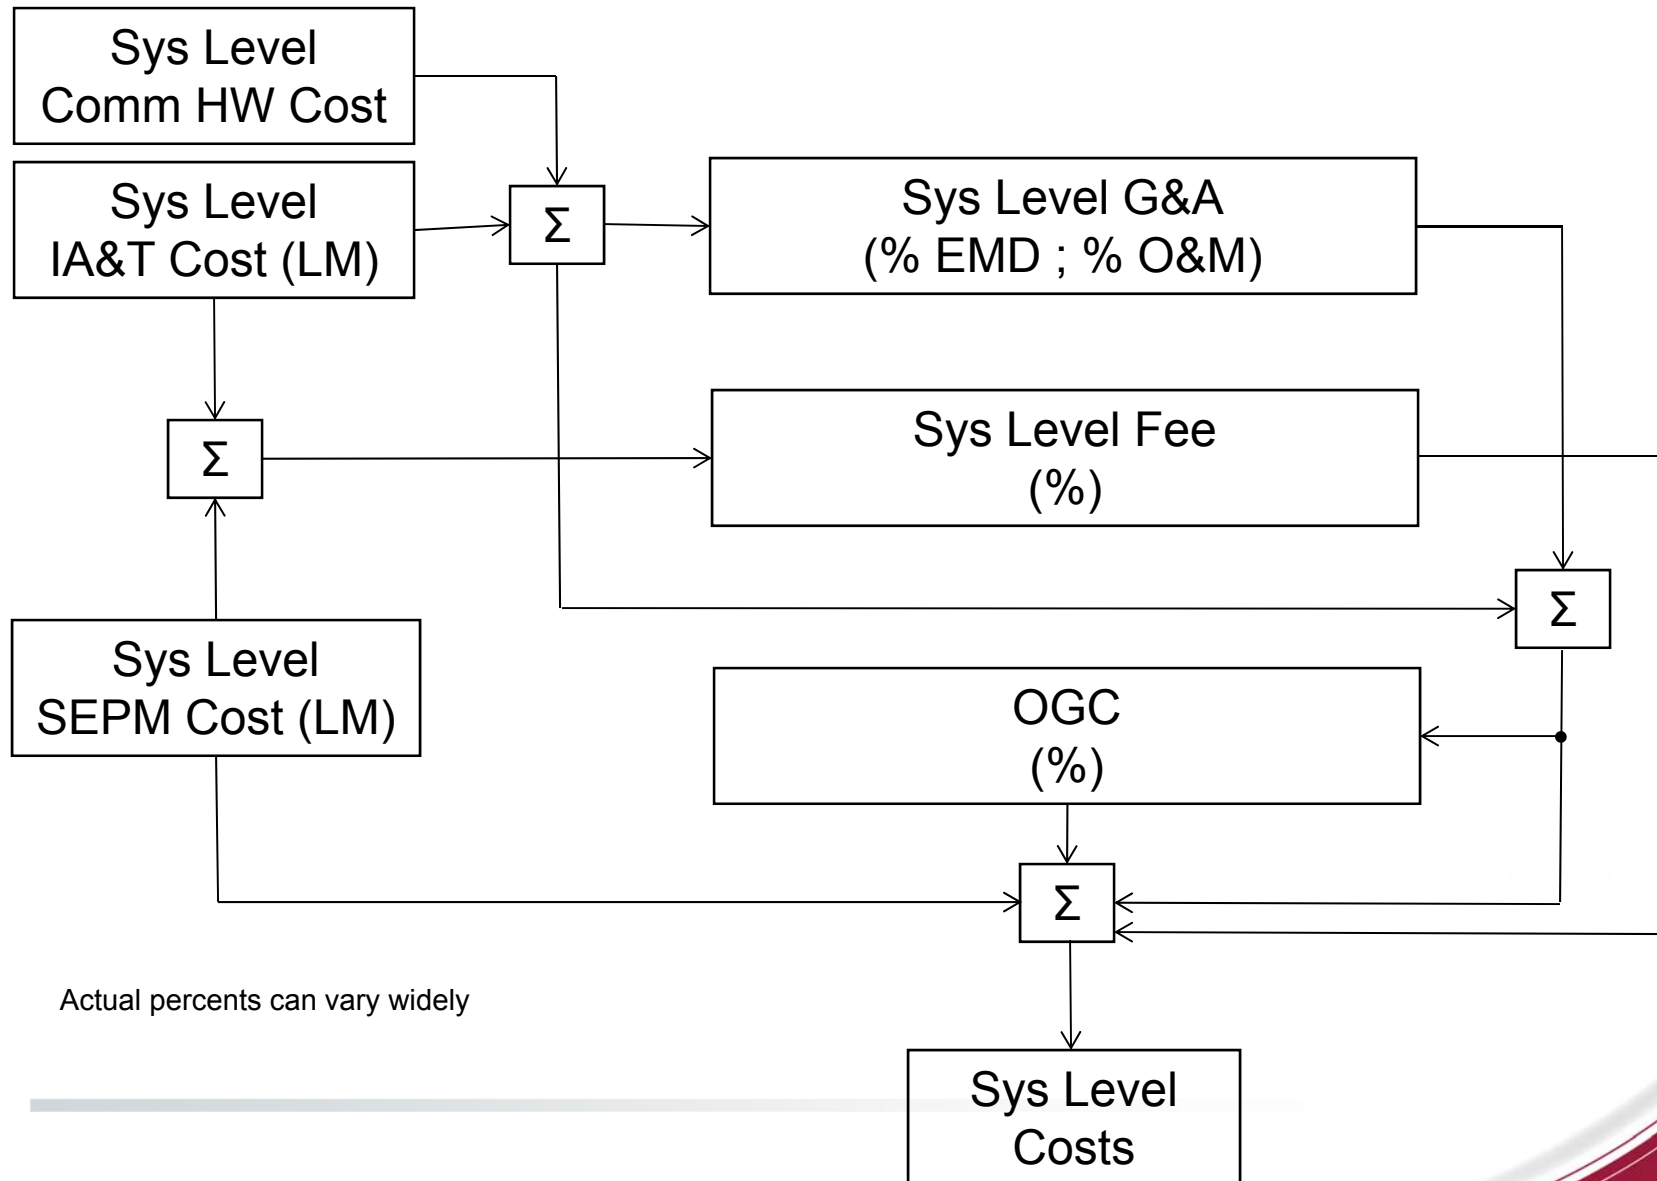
Sys Level Comm HW Cost

Sys Level IA&T Cost (LM)

$\Sigma$

Sys Level G&A (% EMD ; % O&M)

$\Sigma$

Sys Level Fee (%)

$\Sigma$

Sys Level SEPM Cost (LM)

OGC (%)

$\Sigma$

Actual percents can vary widely

Sys Level Costs